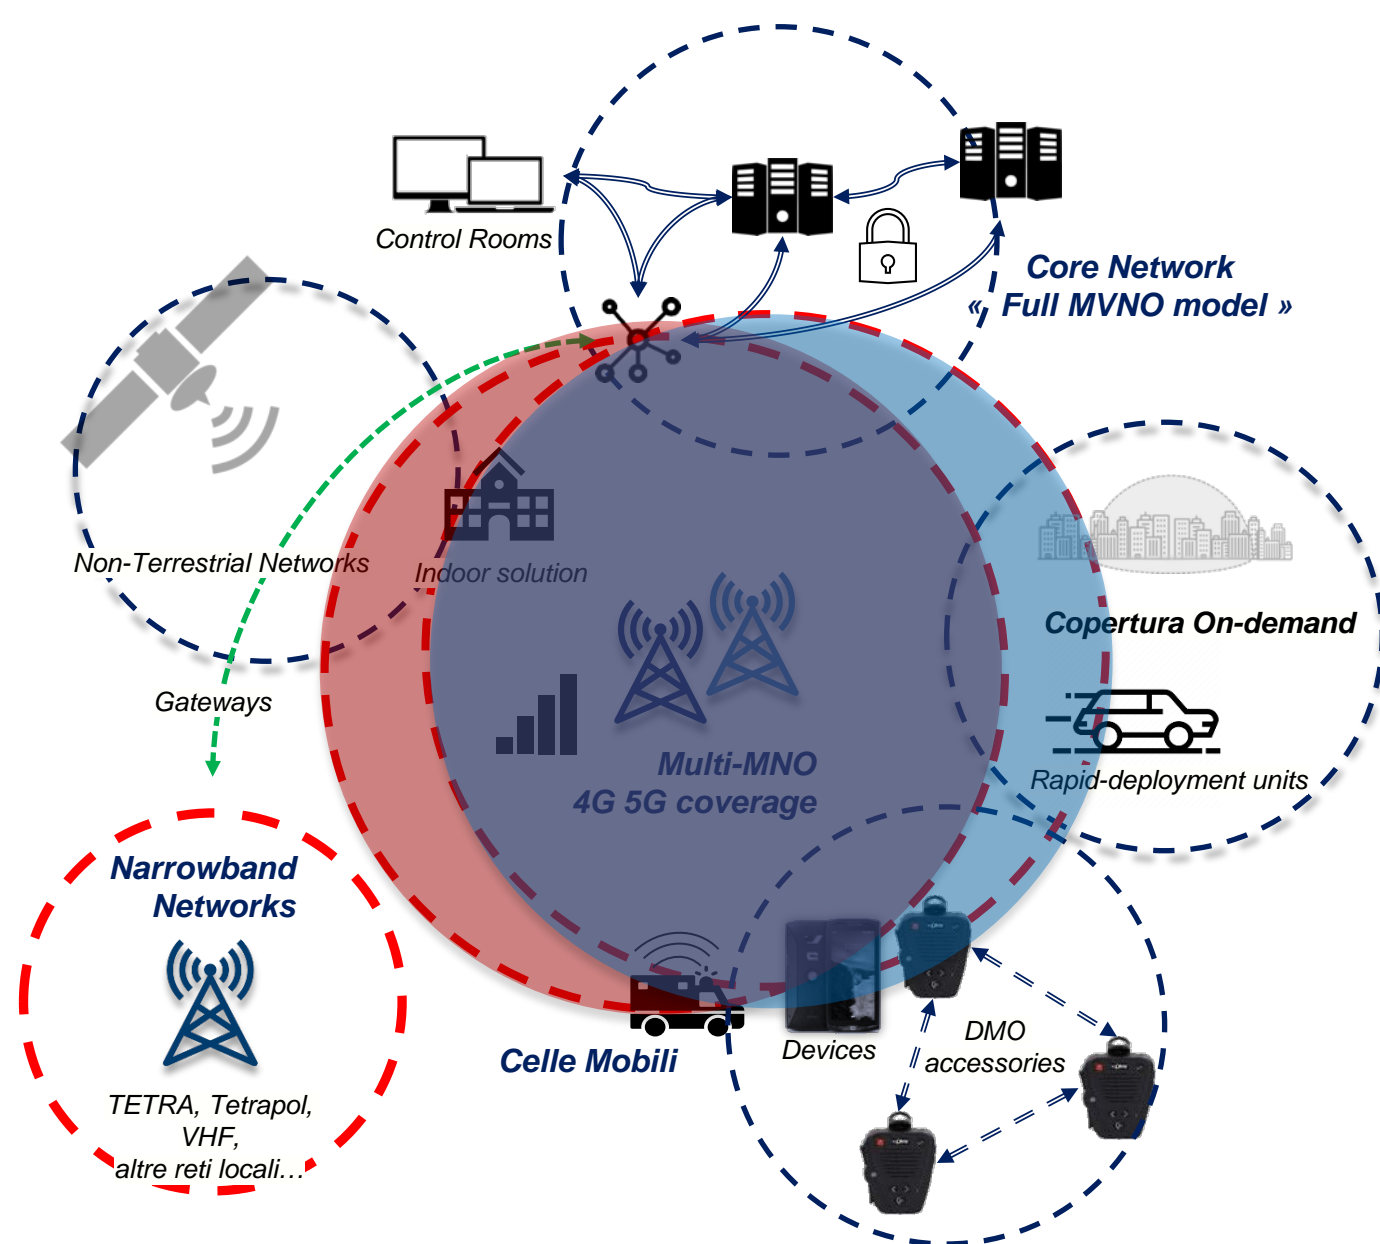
Control Rooms

Core Network
« Full MVNO model »

Non-Terrestrial Networks

Indoor solution

Copertura On-demand

Gateways

Multi-MNO
4G 5G coverage

Rapid-deployment units

Narrowband Networks

TETRA, Tetrapol, VHF, altre reti locali…

Celle Mobili

Devices

DMO accessories